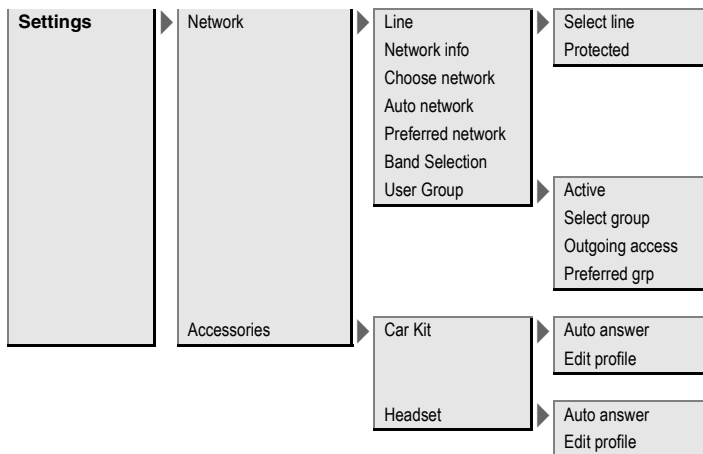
Settings

Network

Line
Network info
Choose network
Auto network
Preferred network
Band Selection
User Group

Select line
Protected

Active
Select group
Outgoing access
Preferred grp

Accessories

Car Kit

Auto answer
Edit profile

Headset

Auto answer
Edit profile